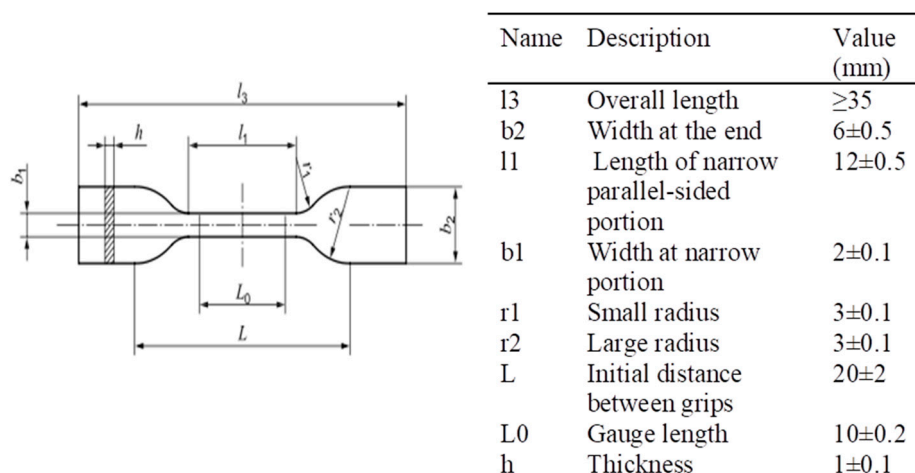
$l_3$
$h$
$l_1$
$r_1$
$b_1$
$r_2$
$b_2$
$L_0$
$L$

| Name | Description | Value (mm) |
|---|---|---|
| l3 | Overall length | ≥35 |
| b2 | Width at the end | 6±0.5 |
| l1 | Length of narrow parallel-sided portion | 12±0.5 |
| b1 | Width at narrow portion | 2±0.1 |
| r1 | Small radius | 3±0.1 |
| r2 | Large radius | 3±0.1 |
| L | Initial distance between grips | 20±2 |
| L0 | Gauge length | 10±0.2 |
| h | Thickness | 1±0.1 |